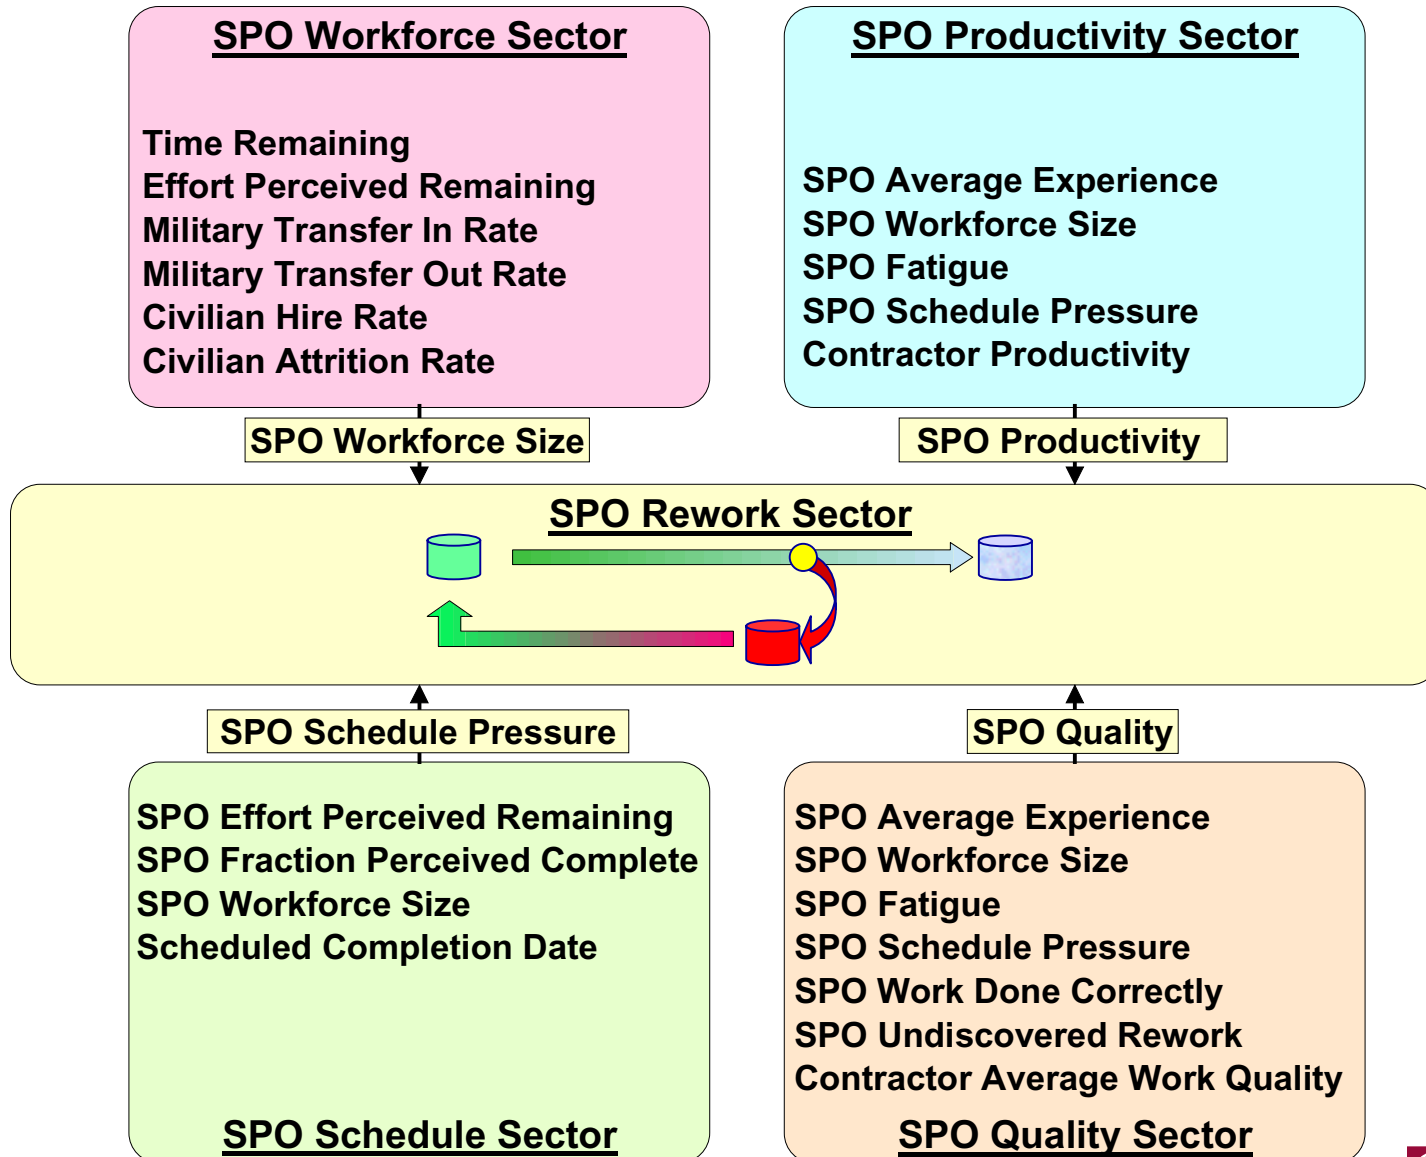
SPO Workforce Sector

Time Remaining
Effort Perceived Remaining
Military Transfer In Rate
Military Transfer Out Rate
Civilian Hire Rate
Civilian Attrition Rate

SPO Productivity Sector

SPO Average Experience
SPO Workforce Size
SPO Fatigue
SPO Schedule Pressure
Contractor Productivity

SPO Workforce Size

SPO Productivity

SPO Rework Sector

SPO Schedule Pressure

SPO Quality

SPO Effort Perceived Remaining
SPO Fraction Perceived Complete
SPO Workforce Size
Scheduled Completion Date

SPO Schedule Sector

SPO Average Experience
SPO Workforce Size
SPO Fatigue
SPO Schedule Pressure
SPO Work Done Correctly
SPO Undiscovered Rework
Contractor Average Work Quality

SPO Quality Sector